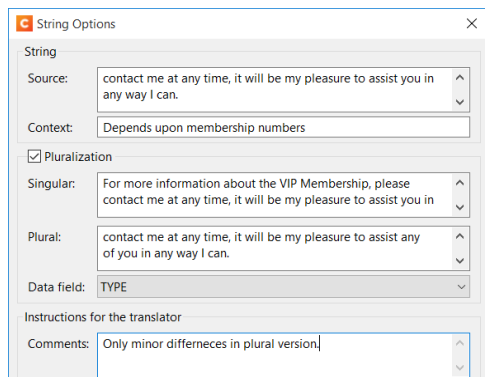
String Options

String

Source: contact me at any time, it will be my pleasure to assist you in any way I can.

Context: Depends upon membership numbers

Pluralization

Singular: For more information about the VIP Membership, please contact me at any time, it will be my pleasure to assist you in

Plural: contact me at any time, it will be my pleasure to assist any of you in any way I can.

Data field: TYPE

Instructions for the translator

Comments: Only minor differneces in plural version.